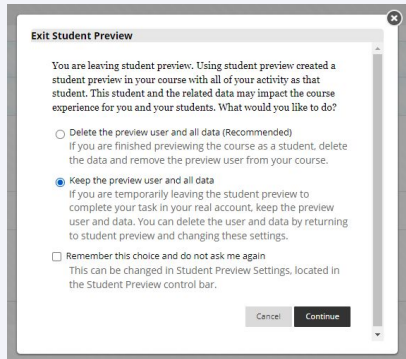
Exit Student Preview

You are leaving student preview. Using student preview created a student preview in your course with all of your activity as that student. This student and the related data may impact the course experience for you and your students. What would you like to do?

Delete the preview user and all data (Recommended)
If you are finished previewing the course as a student, delete the data and remove the preview user from your course.

Keep the preview user and all data
If you are temporarily leaving the student preview to complete your task in your real account, keep the preview user and data. You can delete the user and data by returning to student preview and changing these settings.

Remember this choice and do not ask me again
This can be changed in Student Preview Settings, located in the Student Preview control bar.

Cancel Continue